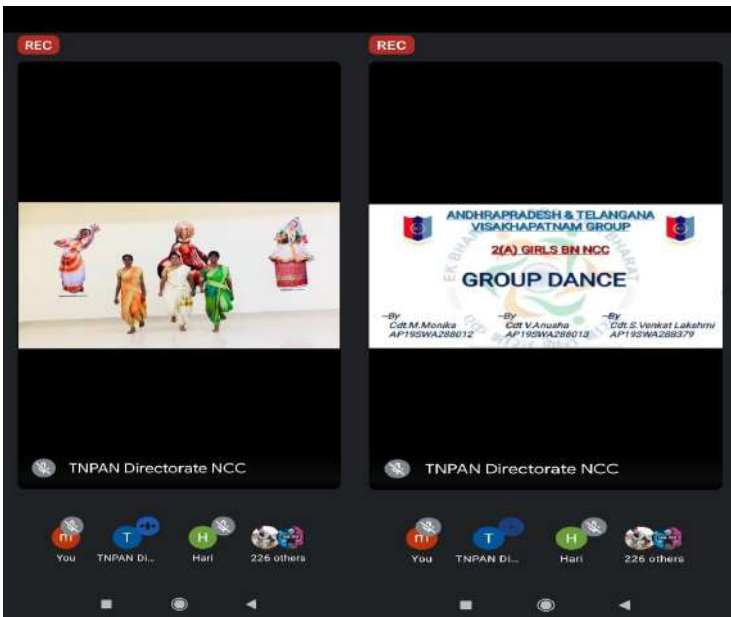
REC

TNPAN Directorate NCC

m You
T TNPAN Di...
H Hari
226 others

REC

ANDHRAPRADESH & TELANGANA
VISAKHAPATNAM GROUP
2(A) GIRLS BN NCC
GROUP DANCE

EK BHARAT SHRESHTHA BHARAT

–By
Cdt.M.Monika
AP19SWA288012

–By
Cdt V.Anusha
AP19SWA288013

–By
Cdt.S.Venkat Lakshmi
AP19SWA288379

TNPAN Directorate NCC

m You
T TNPAN Di...
H Hari
226 others